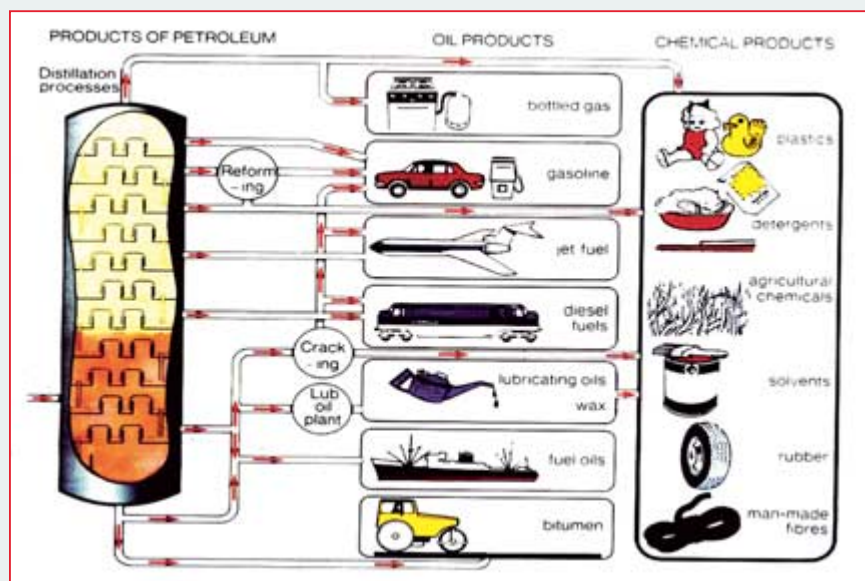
PRODUCTS OF PETROLEUM

OIL PRODUCTS

CHEMICAL PRODUCTS

Distillation processes

Reform-ing

Crack-ing

Lub oil plant

bottled gas

gasoline

jet fuel

diesel fuels

lubricating oils

wax

fuel oils

bitumen

plastics

detergents

agricultural chemicals

solvents

rubber

man-made fibres